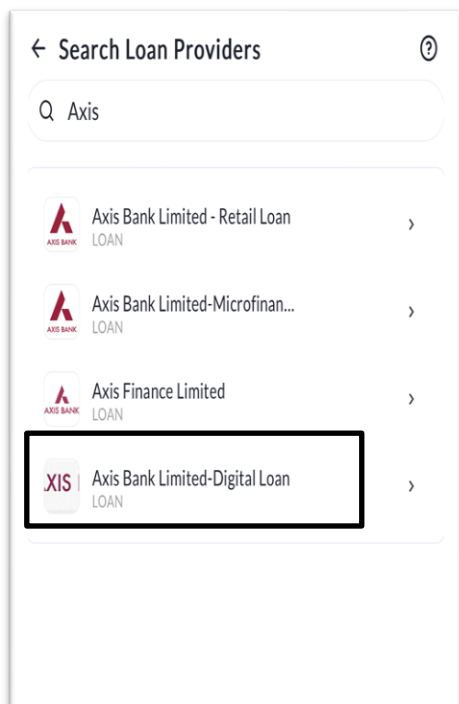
← Search Loan Providers ?

Axis

AXIS BANK
Axis Bank Limited - Retail Loan
LOAN
›

AXIS BANK
Axis Bank Limited-Microfinan...
LOAN
›

AXIS BANK
Axis Finance Limited
LOAN
›

XIS
Axis Bank Limited-Digital Loan
LOAN
›